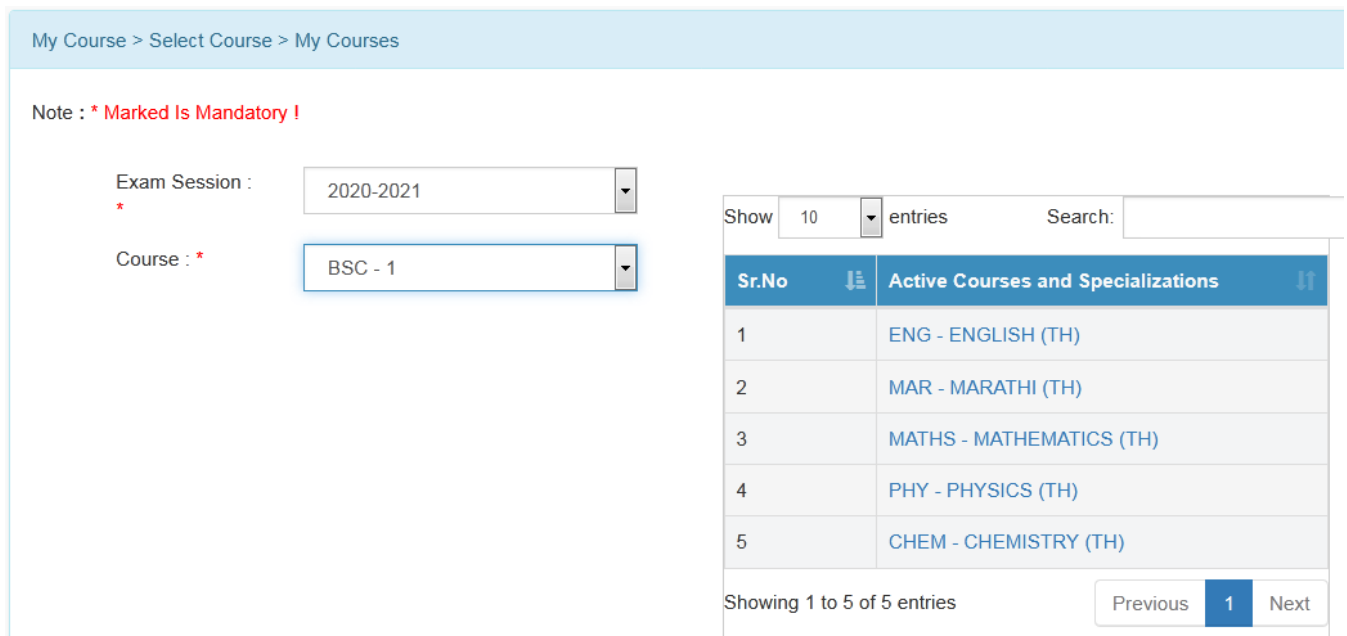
My Course > Select Course > My Courses

Note : * Marked Is Mandatory !

Exam Session : * 2020-2021

Course : * BSC - 1

Show 10 entries Search:

| Sr.No | Active Courses and Specializations |
|---|---|
| 1 | ENG - ENGLISH (TH) |
| 2 | MAR - MARATHI (TH) |
| 3 | MATHS - MATHEMATICS (TH) |
| 4 | PHY - PHYSICS (TH) |
| 5 | CHEM - CHEMISTRY (TH) |

Showing 1 to 5 of 5 entries

Previous 1 Next